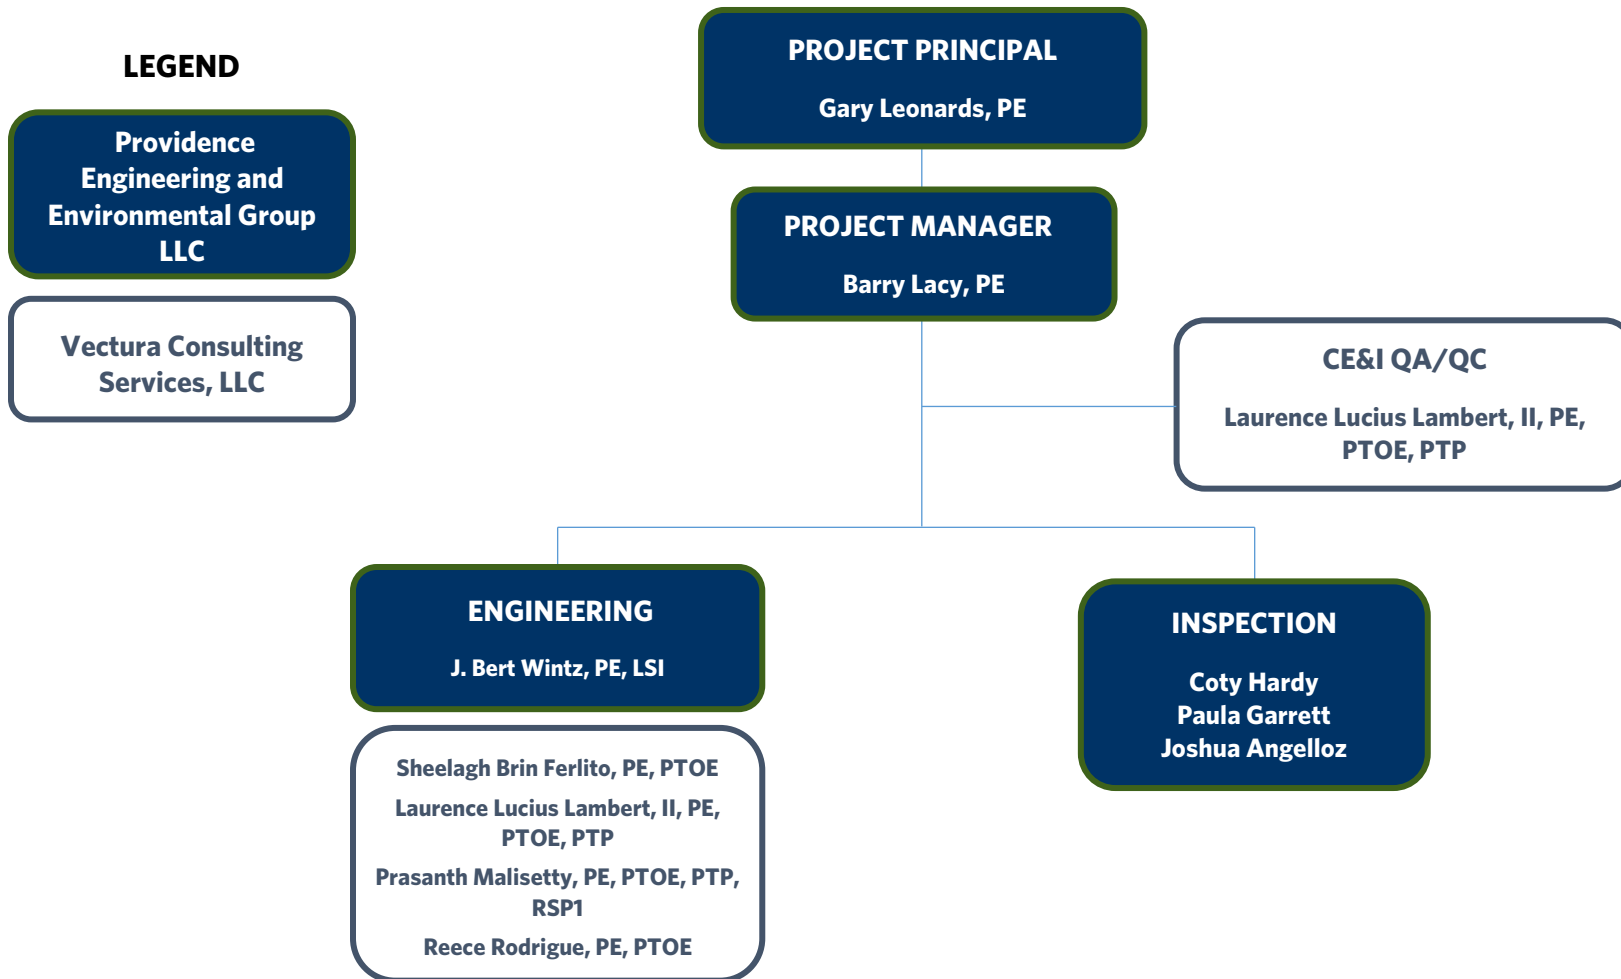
LEGEND

Providence Engineering and Environmental Group LLC

Vectura Consulting Services, LLC

PROJECT PRINCIPAL

Gary Leonards, PE

PROJECT MANAGER

Barry Lacy, PE

CE&I QA/QC

Laurence Lucius Lambert, II, PE, PTOE, PTP

ENGINEERING

J. Bert Wintz, PE, LSI

Sheelagh Brin Ferlito, PE, PTOE

Laurence Lucius Lambert, II, PE, PTOE, PTP

Prasanth Malisetty, PE, PTOE, PTP, RSP1

Reece Rodrigue, PE, PTOE

INSPECTION

Coty Hardy
Paula Garrett
Joshua Angelloz